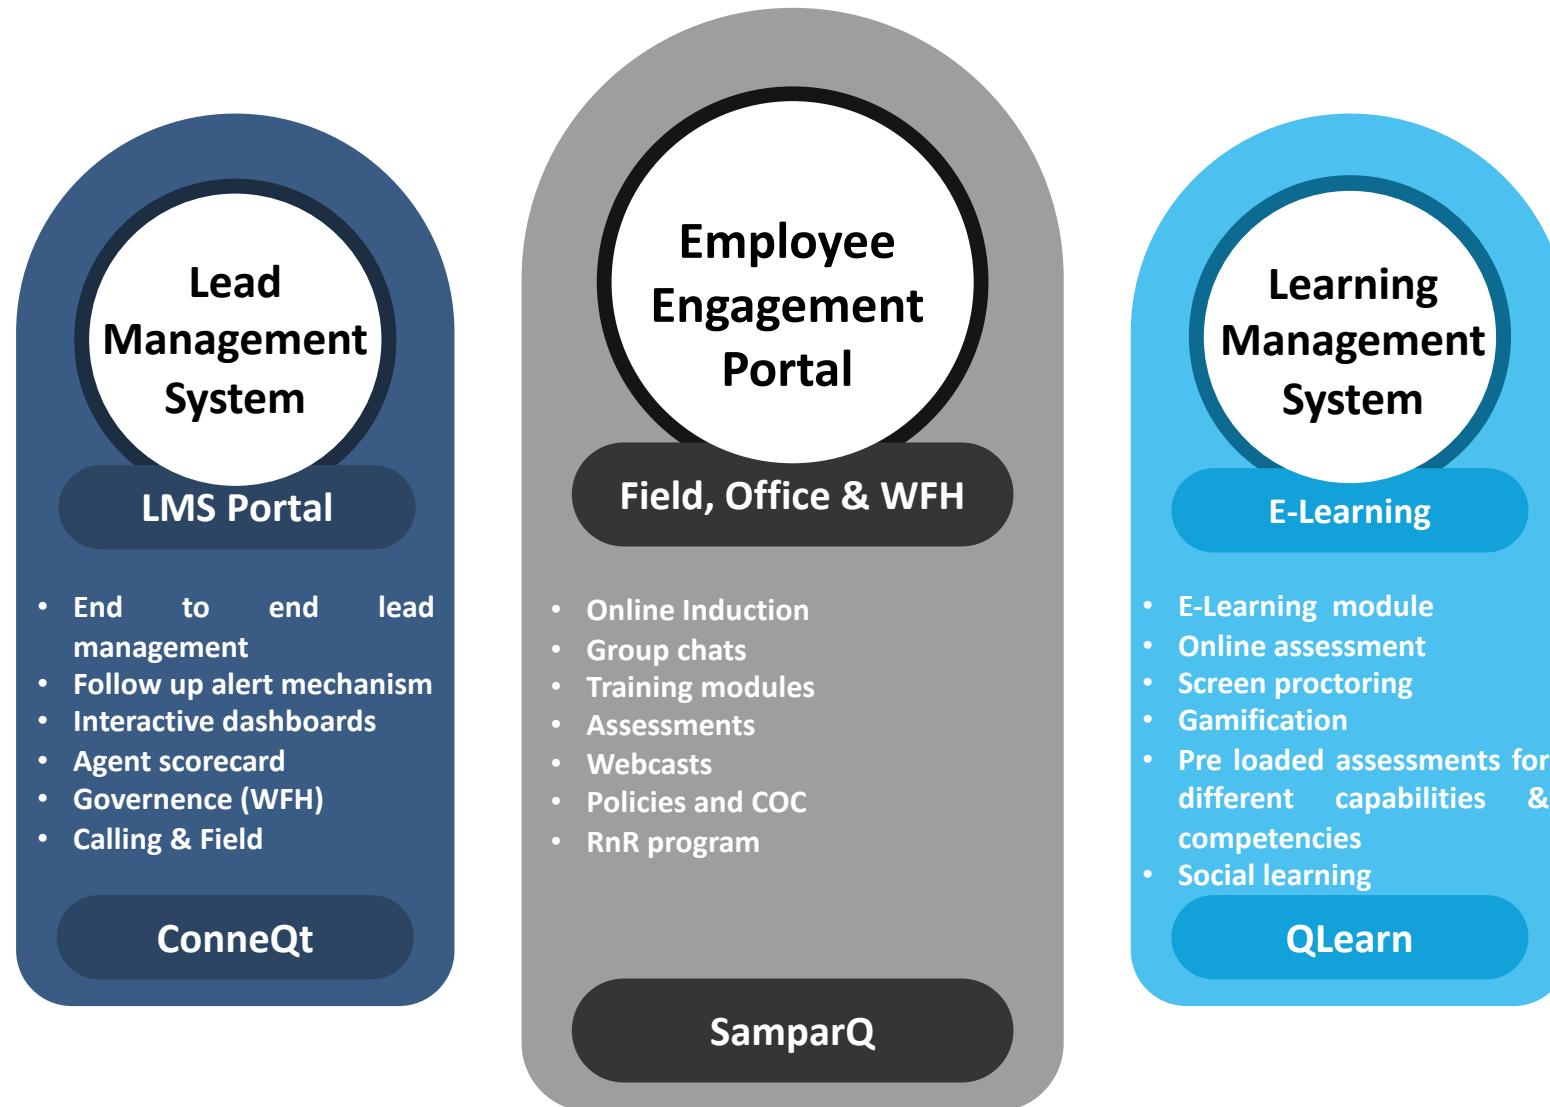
Lead Management System

LMS Portal

- End to end lead management
- Follow up alert mechanism
- Interactive dashboards
- Agent scorecard
- Governence (WFH)
- Calling & Field

ConneQt

Employee Engagement Portal

Field, Office & WFH

- Online Induction
- Group chats
- Training modules
- Assessments
- Webcasts
- Policies and COC
- RnR program

SamparQ

Learning Management System

E-Learning

- E-Learning module
- Online assessment
- Screen proctoring
- Gamification
- Pre loaded assessments for different capabilities & competencies
- Social learning

QLearn